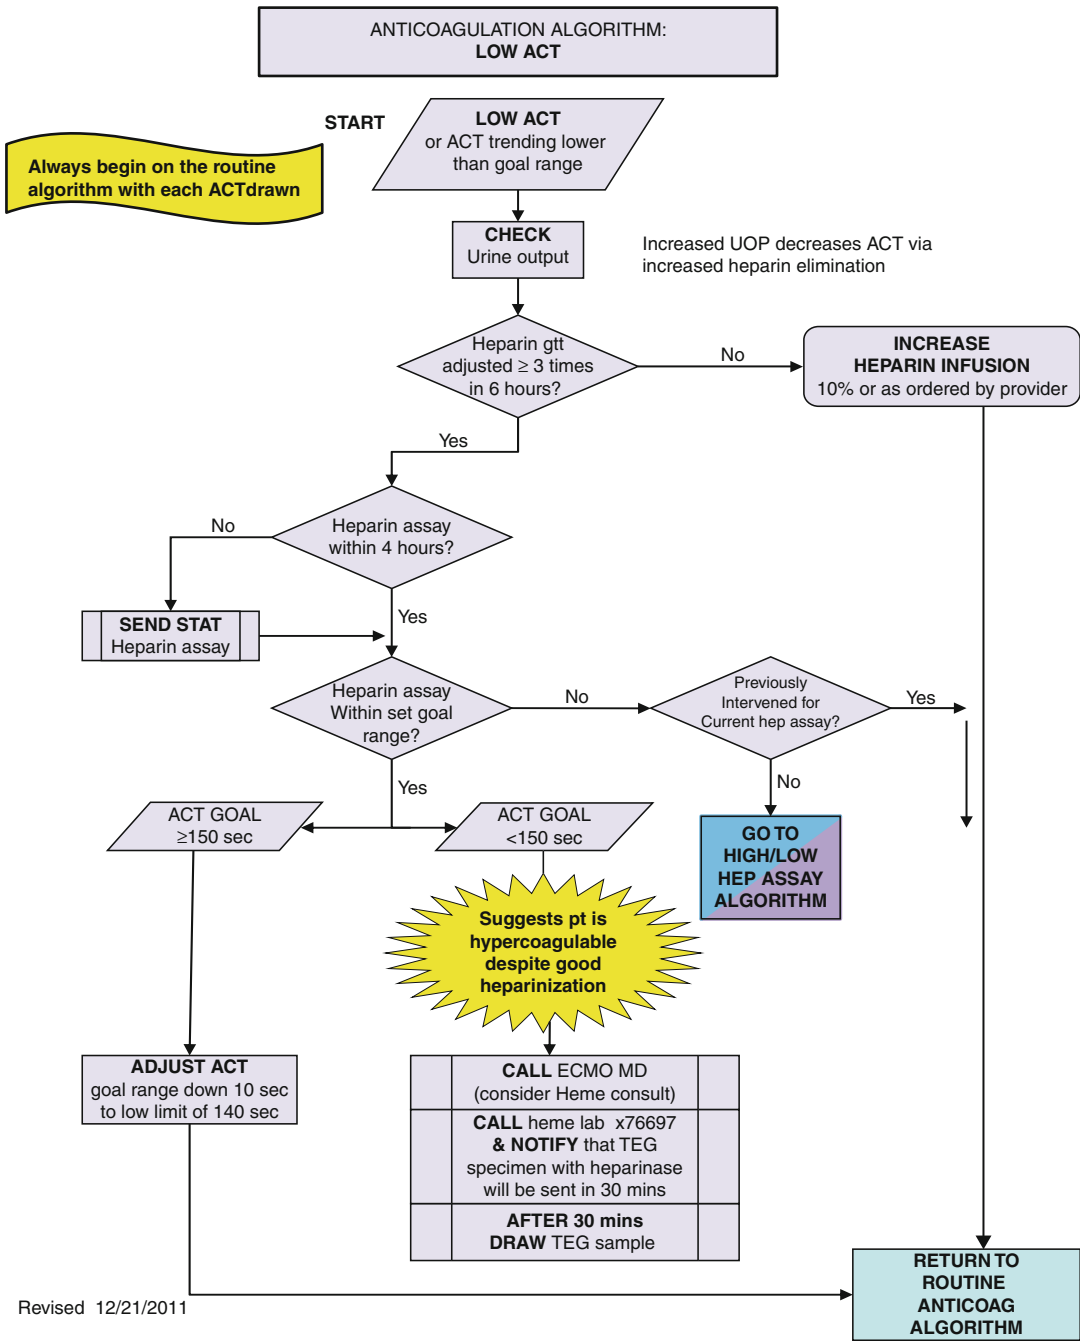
ANTICOAGULATION ALGORITHM:
LOW ACT

START

Always begin on the routine algorithm with each ACTdrawn

LOW ACT
or ACT trending lower than goal range

CHECK
Urine output

Increased UOP decreases ACT via increased heparin elimination

Heparin gtt adjusted ≥ 3 times in 6 hours?

No

INCREASE
HEPARIN INFUSION
10% or as ordered by provider

Yes

No

Heparin assay within 4 hours?

SEND STAT
Heparin assay

Yes

Heparin assay Within set goal range?

No

Previously Intervened for Current hep assay?

Yes

No

GO TO HIGH/LOW HEP ASSAY ALGORITHM

Yes

ACT GOAL
≥150 sec

ACT GOAL
<150 sec

Suggests pt is hypercoagulable despite good heparinization

ADJUST ACT
goal range down 10 sec to low limit of 140 sec

CALL ECMO MD
(consider Heme consult)

CALL heme lab x76697
& NOTIFY that TEG specimen with heparinase will be sent in 30 mins

AFTER 30 mins
DRAW TEG sample

RETURN TO ROUTINE ANTICOAG ALGORITHM

Revised 12/21/2011